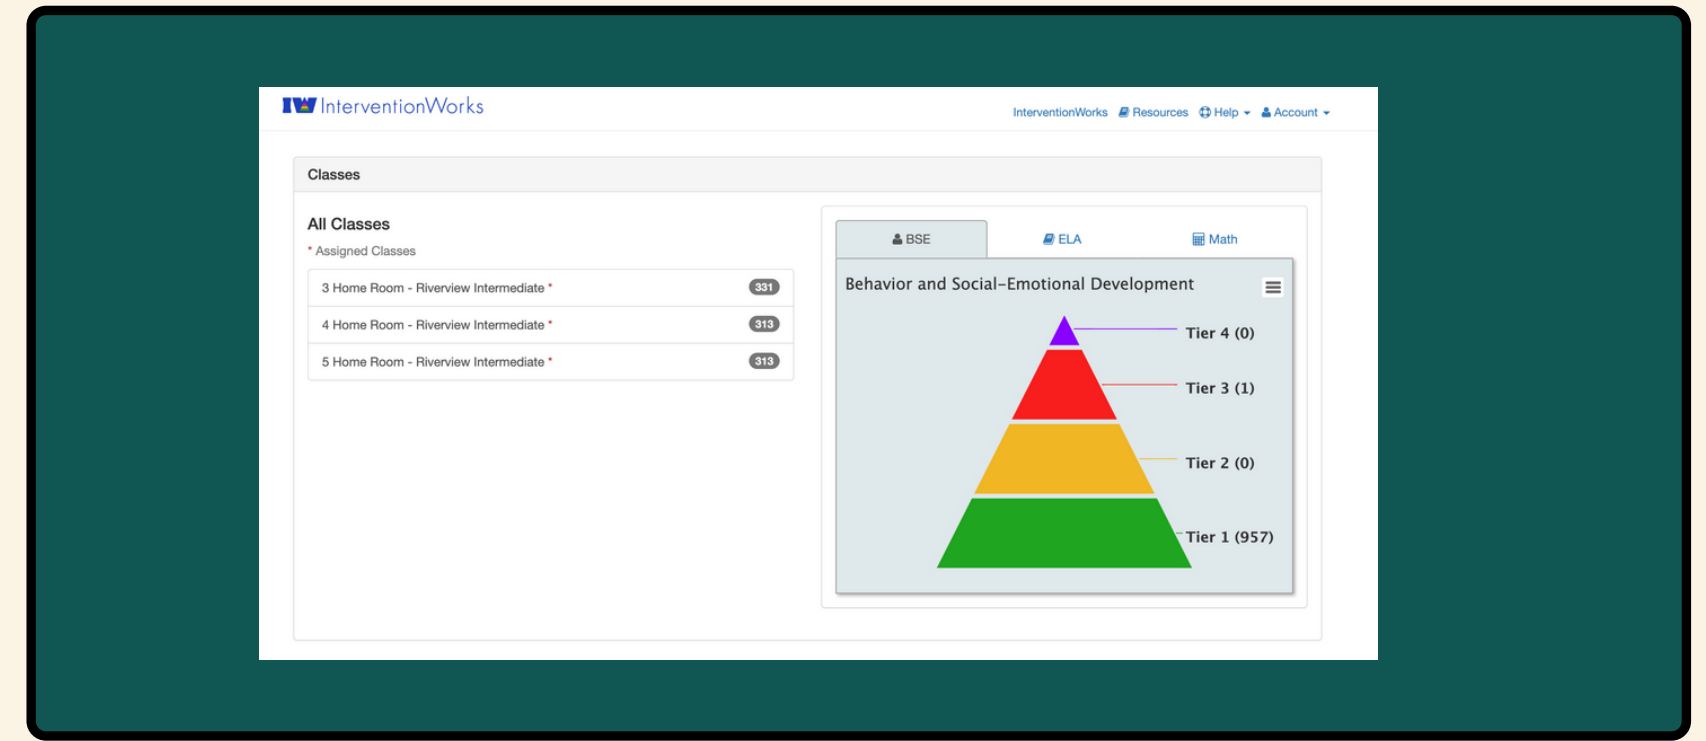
IW InterventionWorks

InterventionWorks Resources Help Account

Classes

All Classes

* Assigned Classes

3 Home Room - Riverview Intermediate * 331

4 Home Room - Riverview Intermediate * 313

5 Home Room - Riverview Intermediate * 313

BSE ELA Math

Behavior and Social-Emotional Development

Tier 4 (0)

Tier 3 (1)

Tier 2 (0)

Tier 1 (957)